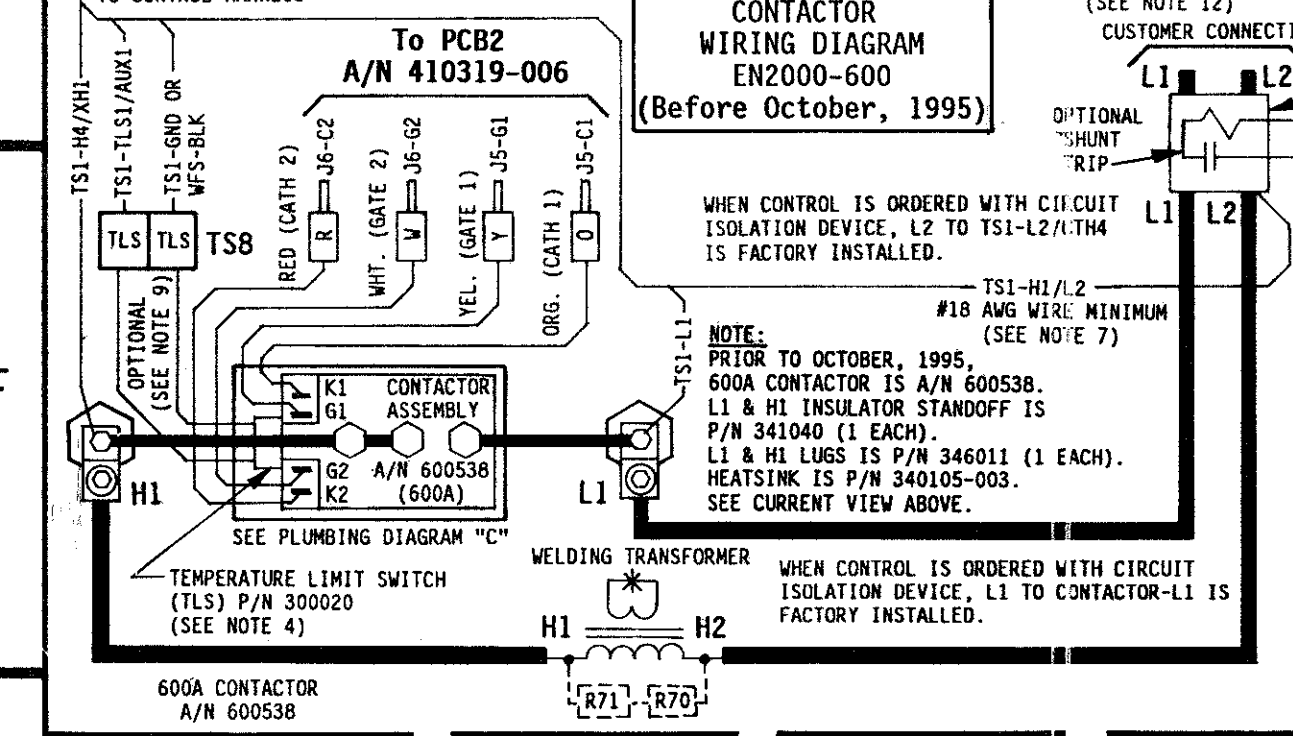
CONTACTOR WIRING DIAGRAM EN2000-600 (Before October, 1995)

To PCB2 A/N 410319-006

(SEE NOTE 12)
CUSTOMER CONNECTI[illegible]

L1 L2

OPTIONAL SHUNT TRIP

L1 L2

TS1-H4/XH1
TS1-TLS1/AUX1
TS1-GND OR WFS-BLK

TLS TLS TS8

OPTIONAL (SEE NOTE 9)

J6-C2
RED (CATH 2)
R
J6-G2
WHT. (GATE 2)
W
J5-G1
YEL. (GATE 1)
Y
J5-C1
ORG. (CATH 1)
O

TS1-L1

WHEN CONTROL IS ORDERED WITH CIRCUIT ISOLATION DEVICE, L2 TO TS1-L2/CTH4 IS FACTORY INSTALLED.

TS1-H1/L2
#18 AWG WIRE MINIMUM
(SEE NOTE 7)

NOTE:
PRIOR TO OCTOBER, 1995, 600A CONTACTOR IS A/N 600538.
L1 & H1 INSULATOR STANDOFF IS P/N 341040 (1 EACH).
L1 & H1 LUGS IS P/N 346011 (1 EACH).
HEATSINK IS P/N 340105-003.
SEE CURRENT VIEW ABOVE.

K1 G1 CONTACTOR ASSEMBLY
G2 K2 A/N 600538 (600A)

H1

L1

SEE PLUMBING DIAGRAM "C"

TEMPERATURE LIMIT SWITCH (TLS) P/N 300020 (SEE NOTE 4)

WELDING TRANSFORMER

H1 H2

R71 R70

WHEN CONTROL IS ORDERED WITH CIRCUIT ISOLATION DEVICE, L1 TO CONTACTOR-L1 IS FACTORY INSTALLED.

600A CONTACTOR A/N 600538